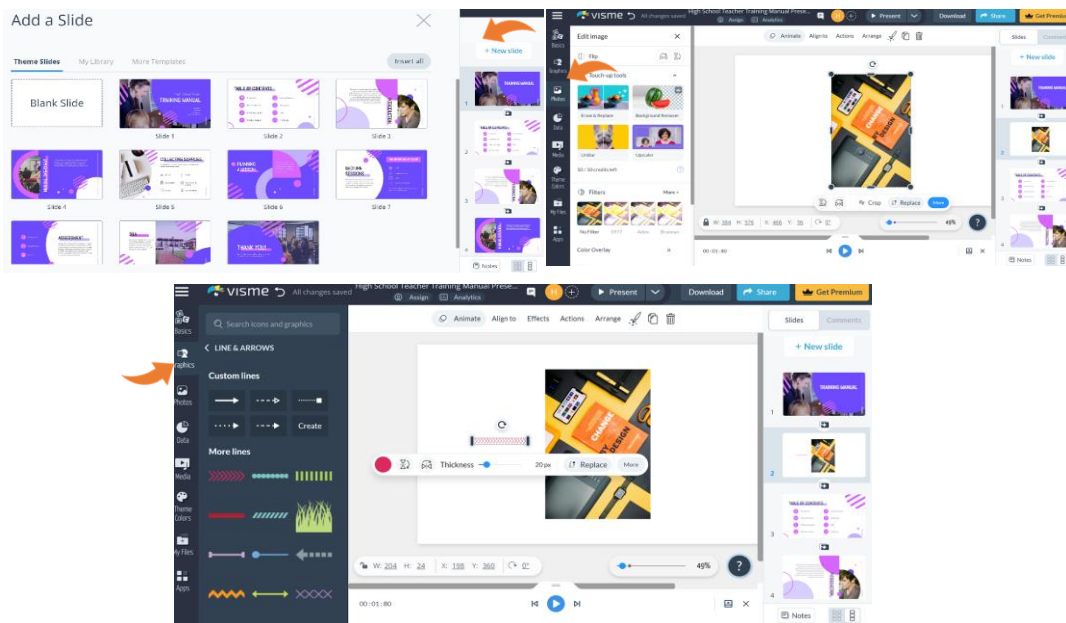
Add a Slide

Theme Slides
My Library
More Templates
Insert all

Blank Slide

TRAINING MANUAL
Slide 1

TABLE OF CONTENTS
Slide 2

Slide 3

Slide 4

COLLECTING PROPOSAL
Slide 5

TRAINING AGENDA
Slide 6

BREAKOUT SESSIONS
Slide 7

ASSESSMENT

THANK YOU

+ New slide

TRAINING MANUAL

Notes

visme
All changes saved
Assign
Analytics
Present
Download
Share
Get Premium

Basics
Graphics
Photos
Data
Media
Theme Colors
My Files
Apps

Edit image
Flip
Touch-up tools
Erase & Replace
Background Remover
Unblur
Upscaler
Filters
More
No Filter
Color Overlay

Animate
Align to
Actions
Arrange

Crop
Replace
More

W: 384
H: 576
X: 466
Y: 36
0°
49%

00:01:80

Slides
+ New slide

Notes

visme
All changes saved
High School Teacher Training Manual Prese...
Assign
Analytics
Present
Download
Share
Get Premium

Basics
Graphics
Photos
Data
Media
Theme Colors
My Files
Apps

Search icons and graphics
LINE & ARROWS
Custom lines
Create
More lines

Animate
Align to
Effects
Actions
Arrange

Thickness
20 px
Replace
More

W: 204
H: 24
X: 198
Y: 360
0°
49%

00:01:80

Slides
Comments
+ New slide
TRAINING MANUAL
1
2
3
4
Notes